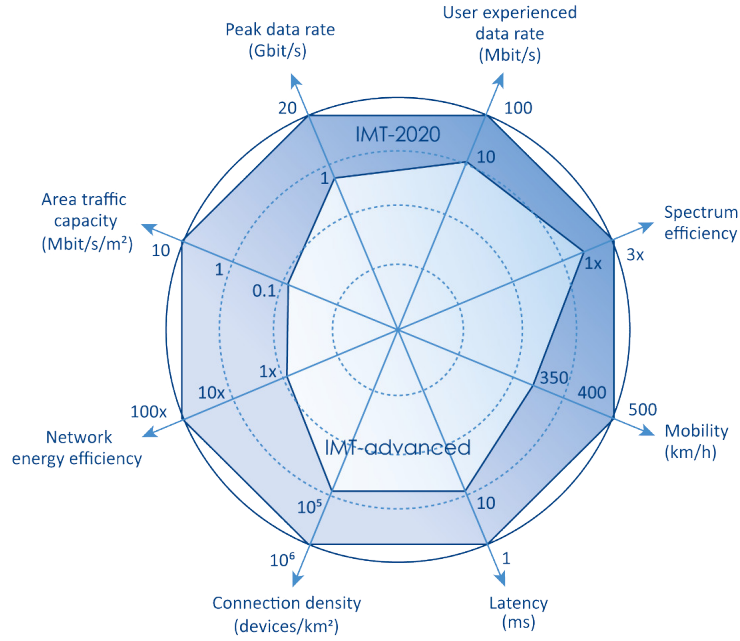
Peak data rate (Gbit/s)

User experienced data rate (Mbit/s)

20

100

IMT-2020

1

10

Area traffic capacity (Mbit/s/m²)

Spectrum efficiency

10

1

1x

3x

0.1

1x

350

400

100x

10x

500

Mobility (km/h)

Network energy efficiency

IMT-advanced

$10^5$

10

$10^6$

1

Connection density (devices/km²)

Latency (ms)